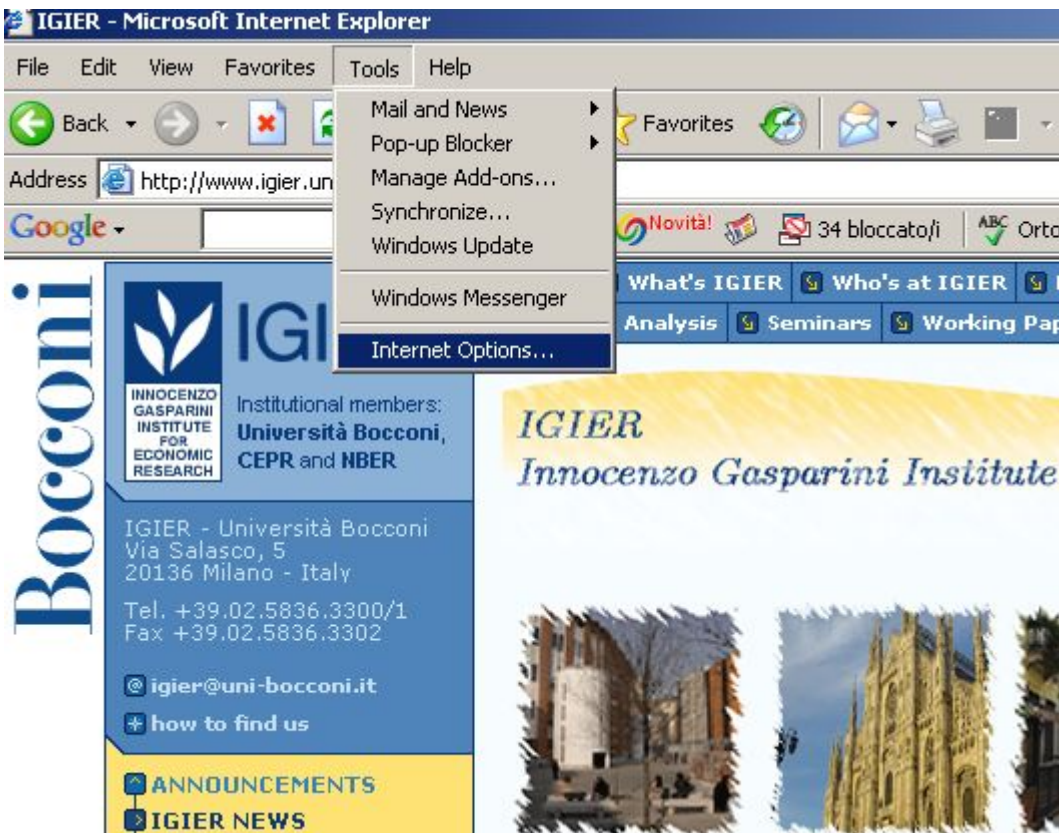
IGIER - Microsoft Internet Explorer

File Edit View Favorites Tools Help

Back Favorites

Address http://www.igier.un

Google

Novità! 34 bloccato/i Orto

Mail and News
Pop-up Blocker
Manage Add-ons...
Synchronize...
Windows Update
Windows Messenger
Internet Options...

What's IGIER Who's at IGIER
Analysis Seminars Working Pap

Bocconi

IGI

INNOCENZO GASPARINI INSTITUTE FOR ECONOMIC RESEARCH

Institutional members: Università Bocconi, CEPR and NBER

IGIER - Università Bocconi
Via Salasco, 5
20136 Milano - Italy

Tel. +39.02.5836.3300/1
Fax +39.02.5836.3302

igier@uni-bocconi.it

how to find us

ANNOUNCEMENTS
IGIER NEWS

IGIER
Innocenzo Gasparini Institute